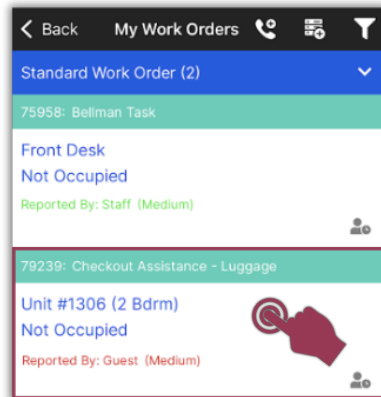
< Back My Work Orders

Standard Work Order (2)

75958: Bellman Task

Front Desk
Not Occupied
Reported By: Staff (Medium)

79239: Checkout Assistance - Luggage

Unit #1306 (2 Bdrm)
Not Occupied
Reported By: Guest (Medium)